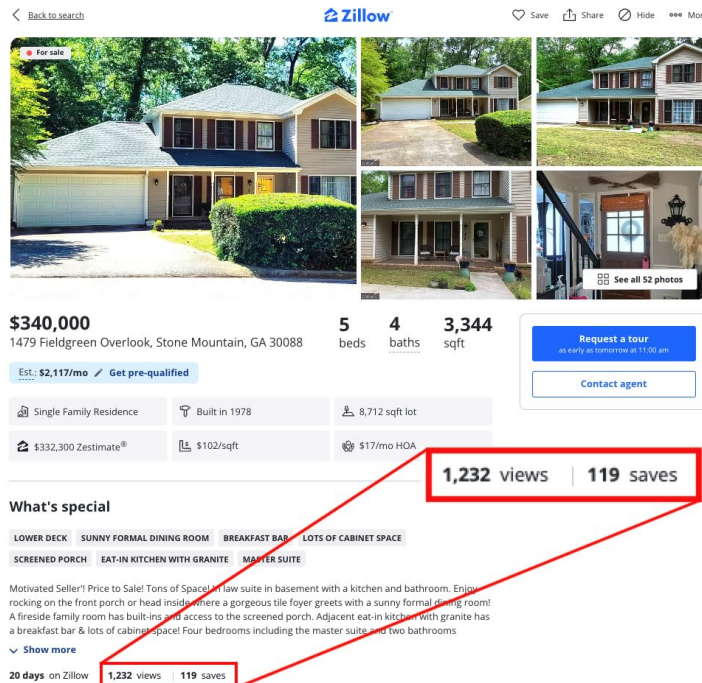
Back to search

Zillow

Save  Share  Hide  Mor

For sale

See all 52 photos

$340,000
1479 Fieldgreen Overlook, Stone Mountain, GA 30088

5 beds  4 baths  3,344 sqft

Est.: $2,117/mo  Get pre-qualified

Request a tour
as early as tomorrow at 11:00 am

Contact agent

Single Family Residence
Built in 1978
8,712 sqft lot
$332,300 Zestimate®
$102/sqft
$17/mo HOA

1,232 views | 119 saves

What's special

LOWER DECK  SUNNY FORMAL DINING ROOM  BREAKFAST BAR  LOTS OF CABINET SPACE  SCREENED PORCH  EAT-IN KITCHEN WITH GRANITE  MASTER SUITE

Motivated Seller'! Price to Sale! Tons of Space! In law suite in basement with a kitchen and bathroom. Enjoy rocking on the front porch or head inside where a gorgeous tile foyer greets with a sunny formal dining room! A fireside family room has built-ins and access to the screened porch. Adjacent eat-in kitchen with granite has a breakfast bar & lots of cabinet space! Four bedrooms including the master suite and two bathrooms

Show more

20 days on Zillow  1,232 views | 119 saves